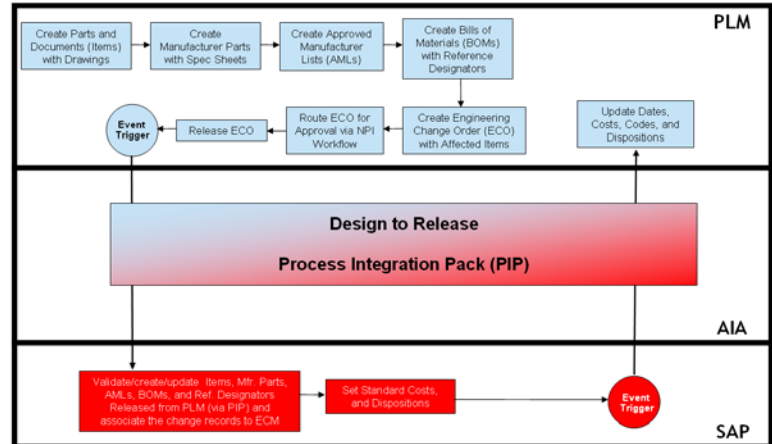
PLM

Create Parts and Documents (Items) with Drawings

Create Manufacturer Parts with Spec Sheets

Create Approved Manufacturer Lists (AMLs)

Create Bills of Materials (BOMs) with Reference Designators

Event Trigger

Release ECO

Route ECO for Approval via NPI Workflow

Create Engineering Change Order (ECO) with Affected Items

Update Dates, Costs, Codes, and Dispositions

Design to Release

Process Integration Pack (PIP)

AIA

Validate/create/update Items, Mfr. Parts, AMLs, BOMs, and Ref. Designators Released from PLM (via PIP) and associate the change records to ECM

Set Standard Costs, and Dispositions

Event Trigger

SAP